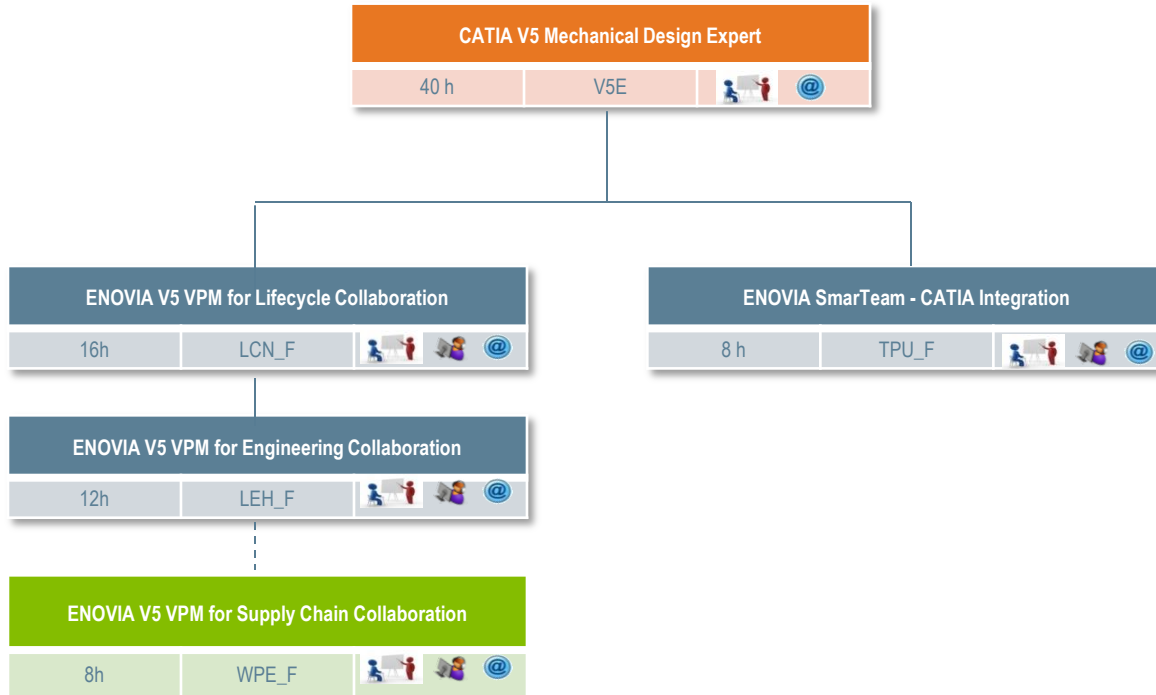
CATIA V5 Mechanical Design Expert

40 h | V5E

ENOVIA V5 VPM for Lifecycle Collaboration

16h | LCN_F

ENOVIA SmarTeam - CATIA Integration

8 h | TPU_F

ENOVIA V5 VPM for Engineering Collaboration

12h | LEH_F

ENOVIA V5 VPM for Supply Chain Collaboration

8h | WPE_F